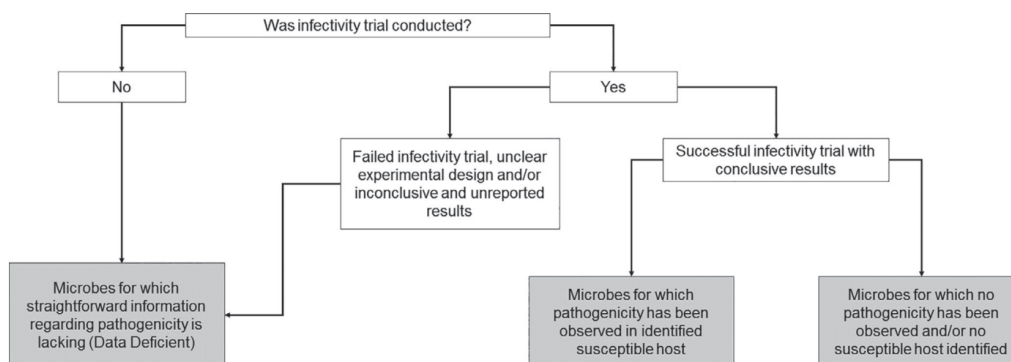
Was infectivity trial conducted?

No

Yes

Failed infectivity trial, unclear experimental design and/or inconclusive and unreported results

Successful infectivity trial with conclusive results

Microbes for which straightforward information regarding pathogenicity is lacking (Data Deficient)

Microbes for which pathogenicity has been observed in identified susceptible host

Microbes for which no pathogenicity has been observed and/or no susceptible host identified